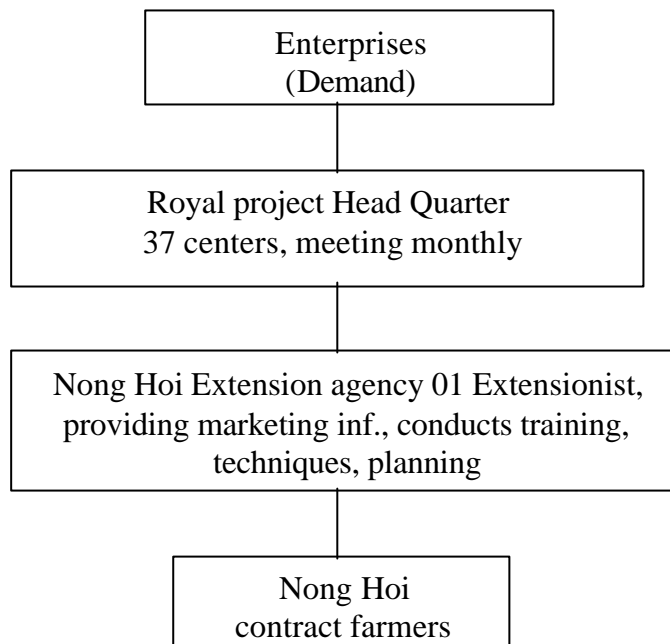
Enterprises
(Demand)

Royal project Head Quarter
37 centers, meeting monthly

Nong Hoi Extension agency 01 Extensionist, providing marketing inf., conducts training, techniques, planning

Nong Hoi
contract farmers